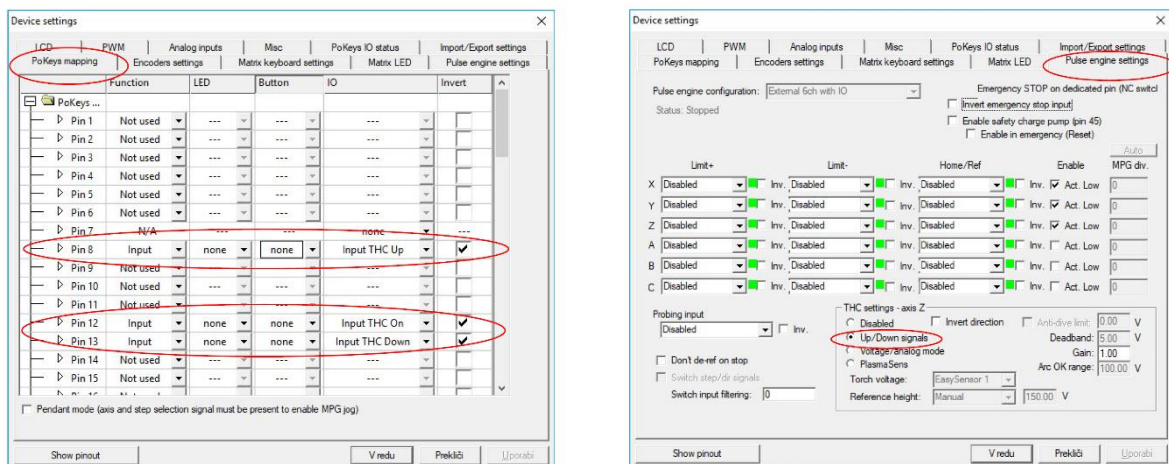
Device settings

LCD | PWM | Analog inputs | Misc | PoKeys IO status | Import/Export settings
PoKeys mapping | Encoders settings | Matrix keyboard settings | Matrix LED | Pulse engine settings

| | Function | LED | Button | IO | Invert |
|---|---|---|---|---|---|
| PoKeys ... | | | | | |
| Pin 1 | Not used | --- | --- | --- | |
| Pin 2 | Not used | --- | --- | --- | |
| Pin 3 | Not used | --- | --- | --- | |
| Pin 4 | Not used | --- | --- | --- | |
| Pin 5 | Not used | --- | --- | --- | |
| Pin 6 | Not used | --- | --- | --- | |
| Pin 7 | N/A | --- | --- | none | --- |
| Pin 8 | Input | none | none | Input THC Up | ✔ |
| Pin 9 | Not used | --- | --- | --- | |
| Pin 10 | Not used | --- | --- | --- | |
| Pin 11 | Not used | --- | --- | --- | |
| Pin 12 | Input | none | none | Input THC On | ✔ |
| Pin 13 | Input | none | none | Input THC Down | ✔ |
| Pin 14 | Not used | --- | --- | --- | |
| Pin 15 | Not used | --- | --- | --- | |

Pendant mode (axis and step selection signal must be present to enable MPG jog)

Show pinout | V redu | Prekliči | Uporabi

Device settings

LCD | PWM | Analog inputs | Misc | PoKeys IO status | Import/Export settings
PoKeys mapping | Encoders settings | Matrix keyboard settings | Matrix LED | Pulse engine settings

Pulse engine configuration: External 6ch with IO
Status: Stopped
Emergency STOP on dedicated pin (NC switcl
Invert emergency stop input
Enable safety charge pump (pin 45)
Enable in emergency (Reset)
Auto

| | Limit+ | | Limit- | | Home/Ref | | Enable | MPG div. |
|---|---|---|---|---|---|---|---|---|
| X | Disabled | Inv. | Disabled | Inv. | Disabled | Inv. | ✔ Act. Low | 0 |
| Y | Disabled | Inv. | Disabled | Inv. | Disabled | Inv. | ✔ Act. Low | 0 |
| Z | Disabled | Inv. | Disabled | Inv. | Disabled | Inv. | ✔ Act. Low | 0 |
| A | Disabled | Inv. | Disabled | Inv. | Disabled | Inv. | Act. Low | 0 |
| B | Disabled | Inv. | Disabled | Inv. | Disabled | Inv. | Act. Low | 0 |
| C | Disabled | Inv. | Disabled | Inv. | Disabled | Inv. | Act. Low | 0 |

Probing input
Disabled Inv.
Don't de-ref on stop
Switch step/dir signals
Switch input filtering: 0

THC settings - axis Z
Disabled
Invert direction
Anti-dive limit: 0.00 V
Up/Down signals
Deadband: 5.00 V
Voltage/analog mode
Gain: 1.00
PlasmaSens
Arc OK range: 100.00 V
Torch voltage: EasySensor 1
Reference height: Manual 150.00 V

Show pinout | V redu | Prekliči | Uporabi